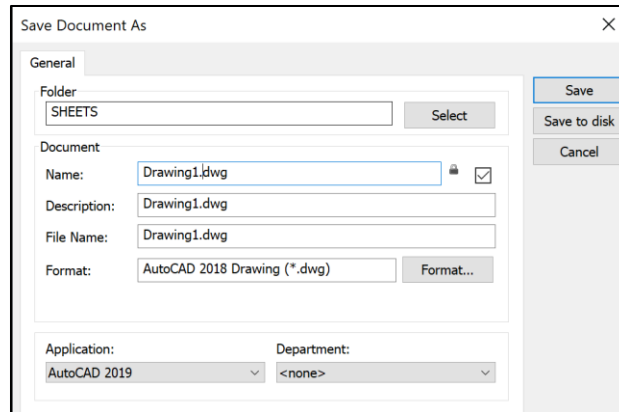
Save Document As
×
General
Folder
SHEETS
Select
Document
Name: Drawing1.dwg
Description: Drawing1.dwg
File Name: Drawing1.dwg
Format: AutoCAD 2018 Drawing (*.dwg)
Format...
Application:
AutoCAD 2019
Department:
<none>
Save
Save to disk
Cancel